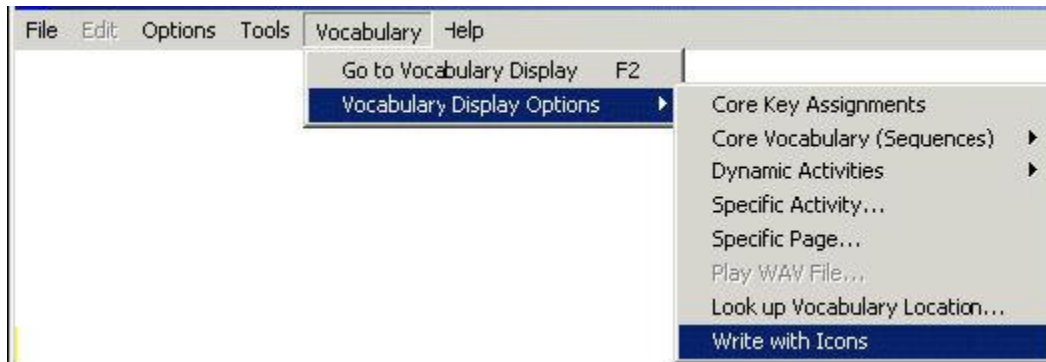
File Edit Options Tools Vocabulary Help

Go to Vocabulary Display F2
Vocabulary Display Options

Core Key Assignments
Core Vocabulary (Sequences)
Dynamic Activities
Specific Activity...
Specific Page...
Play WAV File...
Look up Vocabulary Location...
Write with Icons